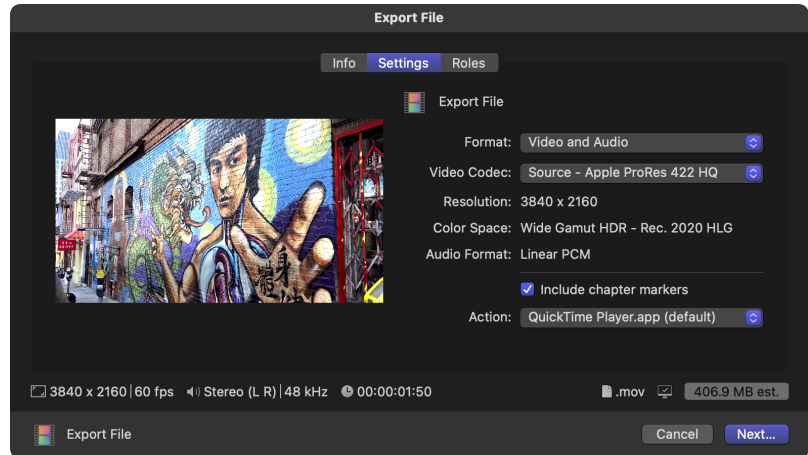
Export File

Info Settings Roles

Export File

Format: Video and Audio

Video Codec: Source - Apple ProRes 422 HQ

Resolution: 3840 x 2160

Color Space: Wide Gamut HDR - Rec. 2020 HLG

Audio Format: Linear PCM

Include chapter markers

Action: QuickTime Player.app (default)

3840 x 2160 | 60 fps Stereo (L R) | 48 kHz 00:00:01:50 .mov 406.9 MB est.

Export File

Cancel Next...